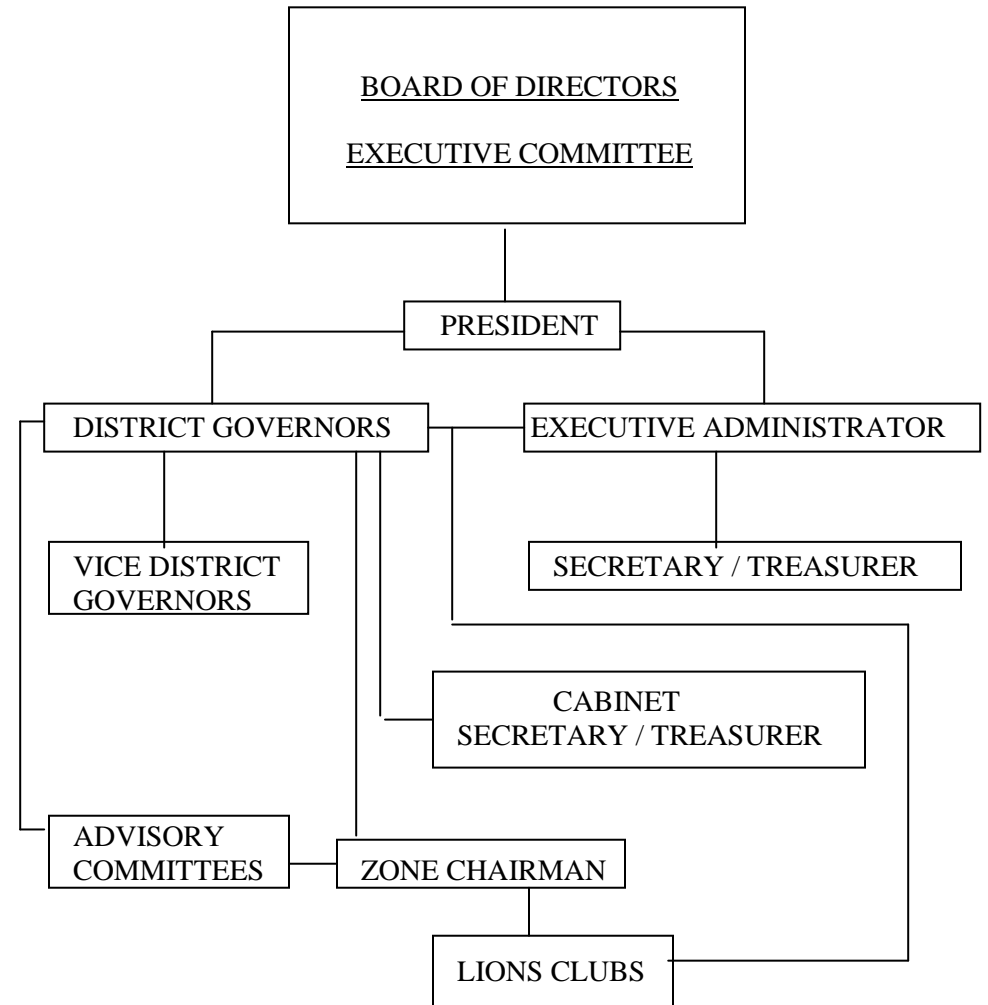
BOARD OF DIRECTORS

EXECUTIVE COMMITTEE

PRESIDENT

DISTRICT GOVERNORS

EXECUTIVE ADMINISTRATOR

VICE DISTRICT GOVERNORS

SECRETARY / TREASURER

CABINET SECRETARY / TREASURER

ADVISORY COMMITTEES

ZONE CHAIRMAN

LIONS CLUBS